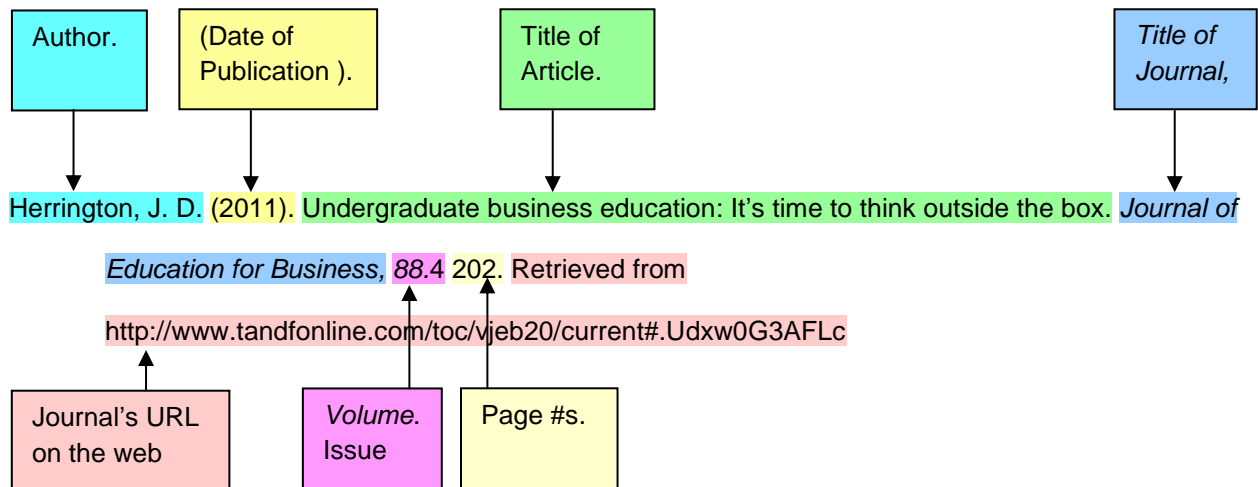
Author.

(Date of Publication ).

Title of Article.

Title of Journal,

Herrington, J. D. (2011). Undergraduate business education: It's time to think outside the box. Journal of Education for Business, 88.4 202. Retrieved from http://www.tandfonline.com/toc/vjeb20/current#.Udxw0G3AFLc

Journal's URL on the web

Volume. Issue

Page #s.